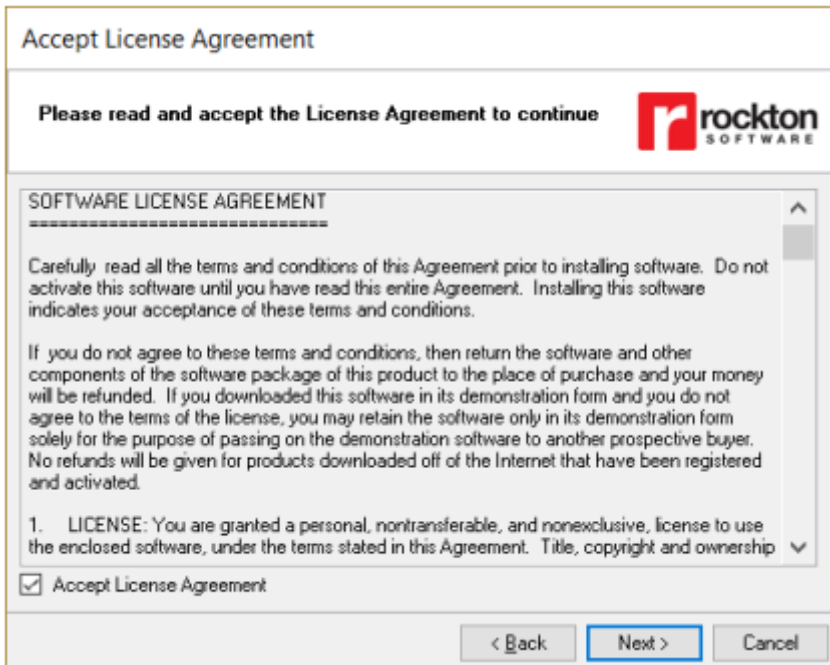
Accept License Agreement

Please read and accept the License Agreement to continue

r rockton SOFTWARE

SOFTWARE LICENSE AGREEMENT
==============================

Carefully read all the terms and conditions of this Agreement prior to installing software. Do not activate this software until you have read this entire Agreement. Installing this software indicates your acceptance of these terms and conditions.

If you do not agree to these terms and conditions, then return the software and other components of the software package of this product to the place of purchase and your money will be refunded. If you downloaded this software in its demonstration form and you do not agree to the terms of the license, you may retain the software only in its demonstration form solely for the purpose of passing on the demonstration software to another prospective buyer. No refunds will be given for products downloaded off of the Internet that have been registered and activated.

1. LICENSE: You are granted a personal, nontransferable, and nonexclusive, license to use the enclosed software, under the terms stated in this Agreement. Title, copyright and ownership

Accept License Agreement

< Back Next > Cancel